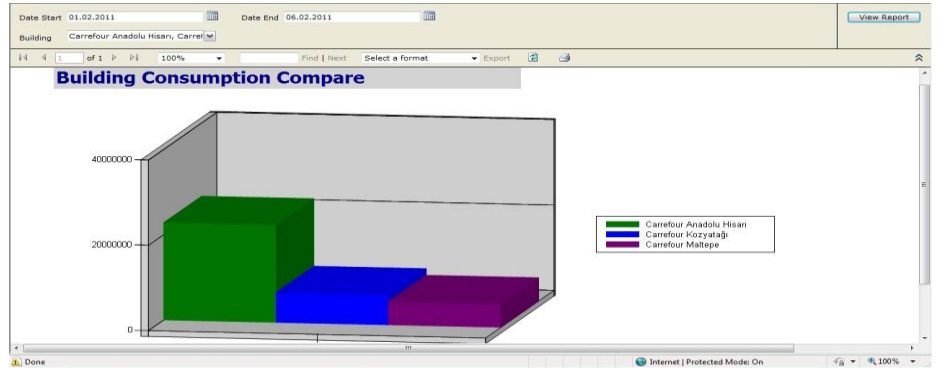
Date Start 01.02.2011 Date End 06.02.2011 View Report

Building Carrefour Anadolu Hisarı, Carref

1 of 1 100% Find | Next Select a format Export

Building Consumption Compare

40000000

20000000

0

Carrefour Anadolu Hisarı
Carrefour Kozyatağı
Carrefour Maltepe

Done Internet | Protected Mode: On 100%